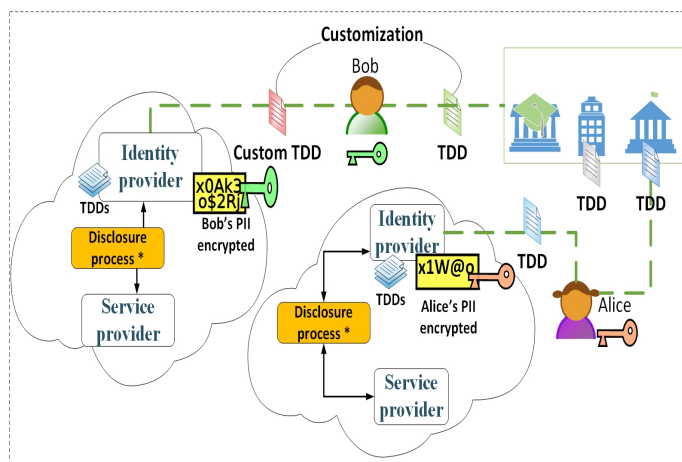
Customization

Bob

Custom TDD

TDD

TDD

TDD

Identity provider

TDDs

x0Ak3 o$2Rj

Bob's PII encrypted

Disclosure process *

Service provider

Identity provider

TDDs

x1W@o

Alice's PII encrypted

TDD

Alice

Disclosure process *

Service provider